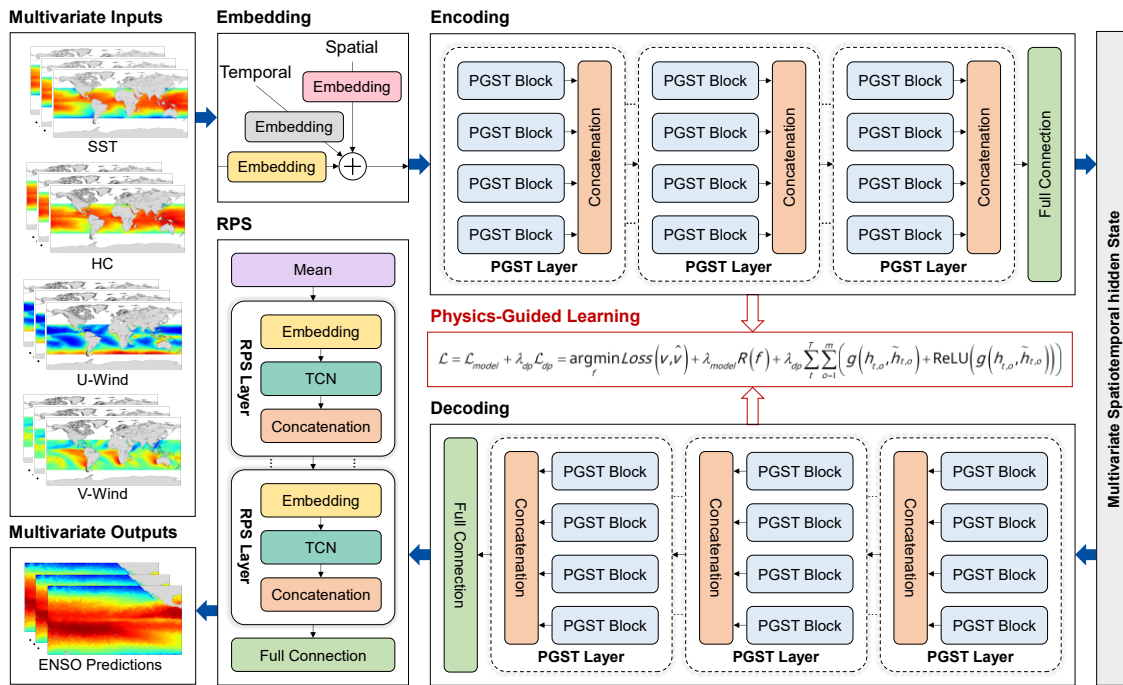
Multivariate Inputs

SST

HC

U-Wind

V-Wind

Embedding

Spatial

Temporal

Embedding

Embedding

Embedding

Encoding

PGST Block
PGST Block
PGST Block
PGST Block
Concatenation
PGST Layer

PGST Block
PGST Block
PGST Block
PGST Block
Concatenation
PGST Layer

PGST Block
PGST Block
PGST Block
PGST Block
Concatenation
PGST Layer

Full Connection

Multivariate Spatiotemporal hidden State

RPS

Mean

RPS Layer
Embedding
TCN
Concatenation

RPS Layer
Embedding
TCN
Concatenation

Full Connection

Physics-Guided Learning

$\mathcal{L} = \mathcal{L}_{model} + \lambda_{dp}\mathcal{L}_{dp} = \underset{f}{\operatorname{argmin}} Loss\left(v, \hat{v}\right) + \lambda_{model} R\left(f\right) + \lambda_{dp}\sum_{t}^{T}\sum_{o=1}^{m}\left(g\left(h_{t,o}, \tilde{h}_{t,o}\right) + \text{ReLU}\left(g\left(h_{t,o}, \tilde{h}_{t,o}\right)\right)\right)$

Decoding

Full Connection

Concatenation
PGST Block
PGST Block
PGST Block
PGST Block
PGST Layer

Concatenation
PGST Block
PGST Block
PGST Block
PGST Block
PGST Layer

Concatenation
PGST Block
PGST Block
PGST Block
PGST Block
PGST Layer

Multivariate Outputs

ENSO Predictions